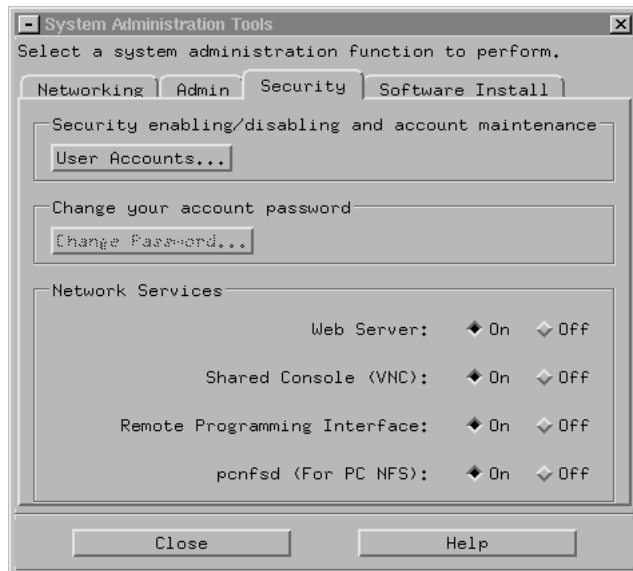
System Administration Tools

Select a system administration function to perform.

Networking | Admin | Security | Software Install

Security enabling/disabling and account maintenance

User Accounts...

Change your account password

Change Password...

Network Services

Web Server: On Off

Shared Console (VNC): On Off

Remote Programming Interface: On Off

pcnfsd (For PC NFS): On Off

Close

Help